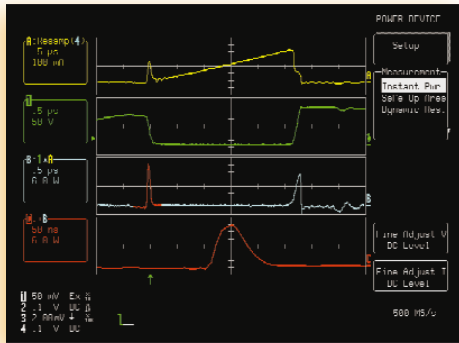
POWER DEVICE

A:Resamp(4)
5 μs
100 mA

B
.5 μs
50 V

B·1★A
.5 μs
6 A W

A·B
50 ns
6 A W

Setup

Measurement
Instant Pwr
Safe Op Area
Dynamic Res.

Fine Adjust V
DC Level

Fine Adjust T
DC Level

500 MS/s

1 50 mV Ex
2 .1 V DC
3 2.00mV
4 .1 V DC